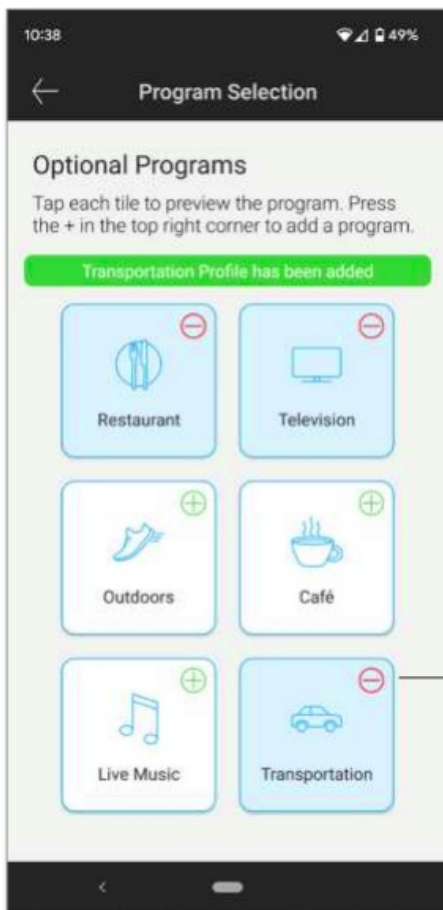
10:38

49%

Program Selection

Optional Programs

Tap each tile to preview the program. Press the + in the top right corner to add a program.

Transportation Profile has been added

Restaurant

Television

Outdoors

Café

Live Music

Transportation